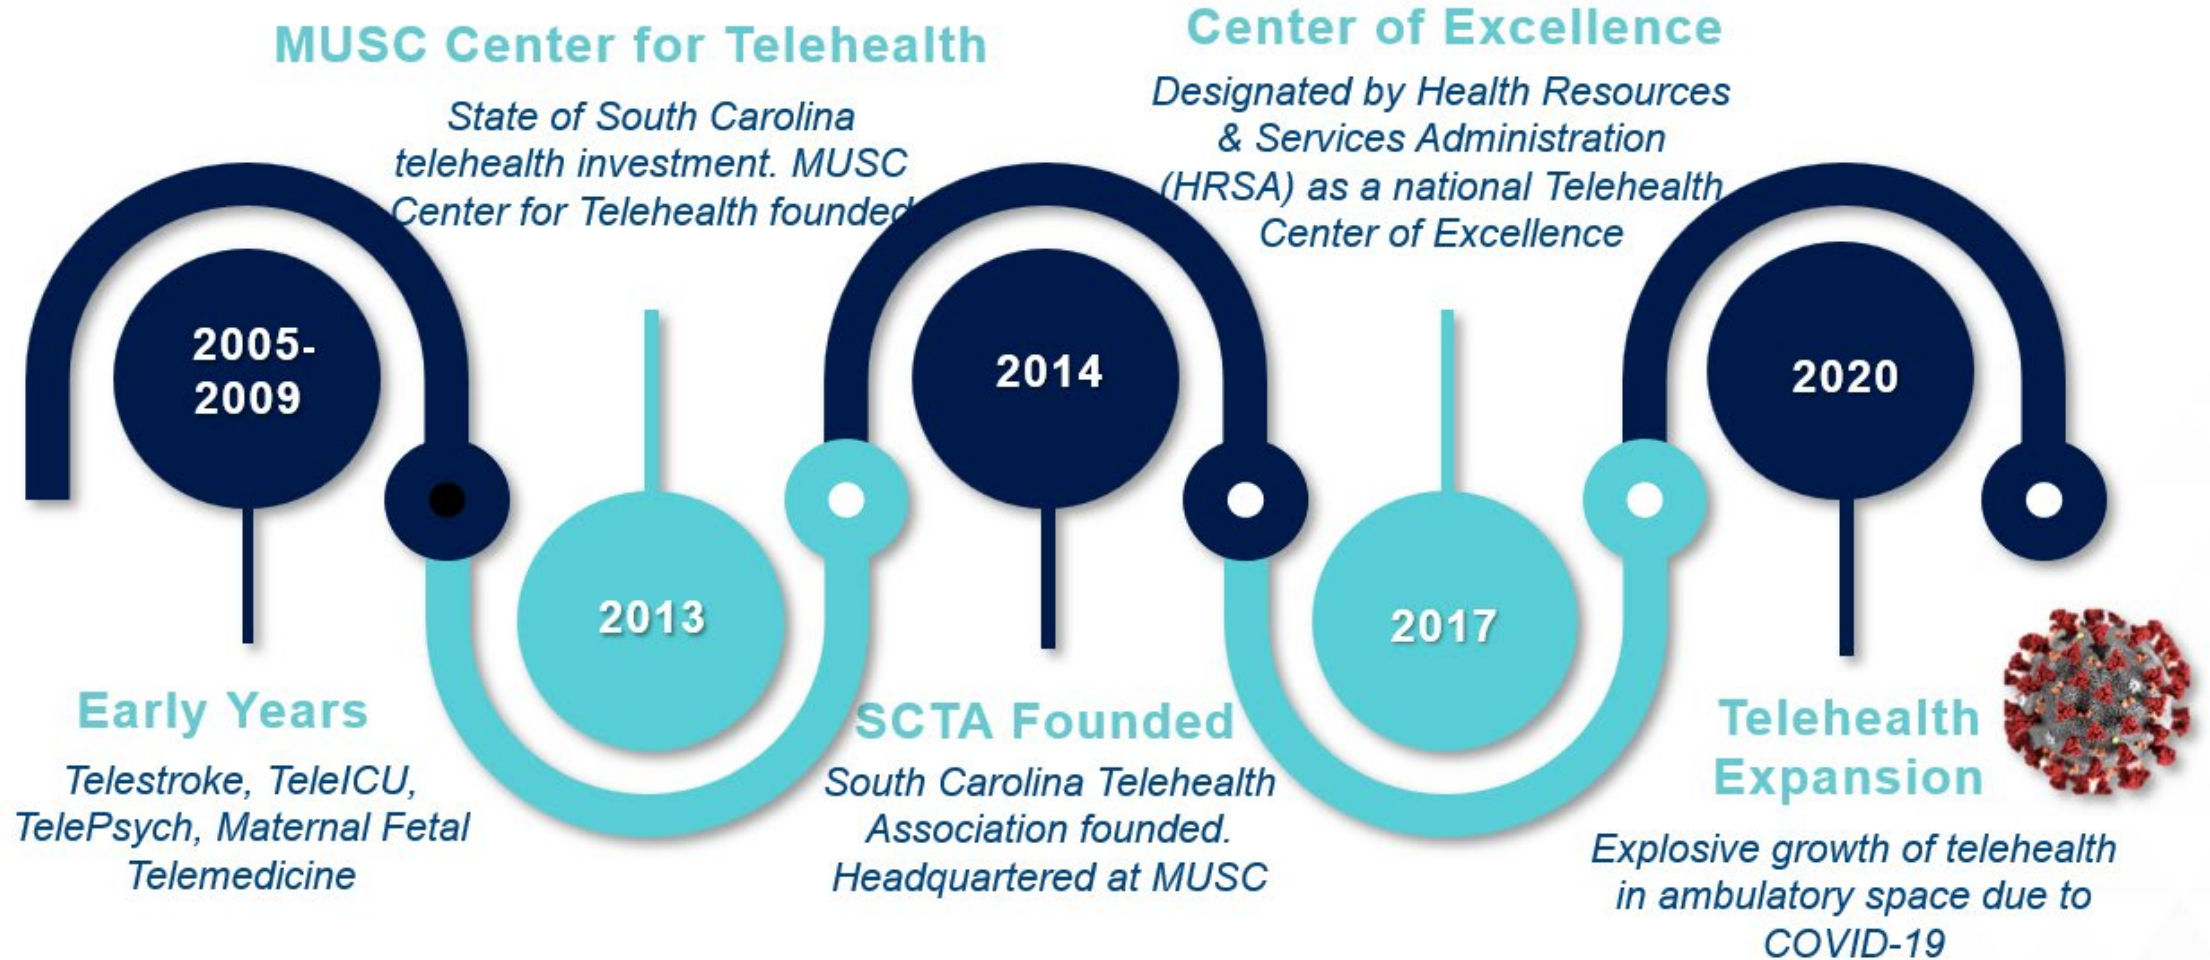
MUSC Center for Telehealth

State of South Carolina telehealth investment. MUSC Center for Telehealth founded

Center of Excellence

Designated by Health Resources & Services Administration (HRSA) as a national Telehealth Center of Excellence

2005-2009

2013

2014

2017

2020

Early Years

Telestroke, TeleICU, TelePsych, Maternal Fetal Telemedicine

SCTA Founded

South Carolina Telehealth Association founded. Headquartered at MUSC

Telehealth Expansion

Explosive growth of telehealth in ambulatory space due to COVID-19